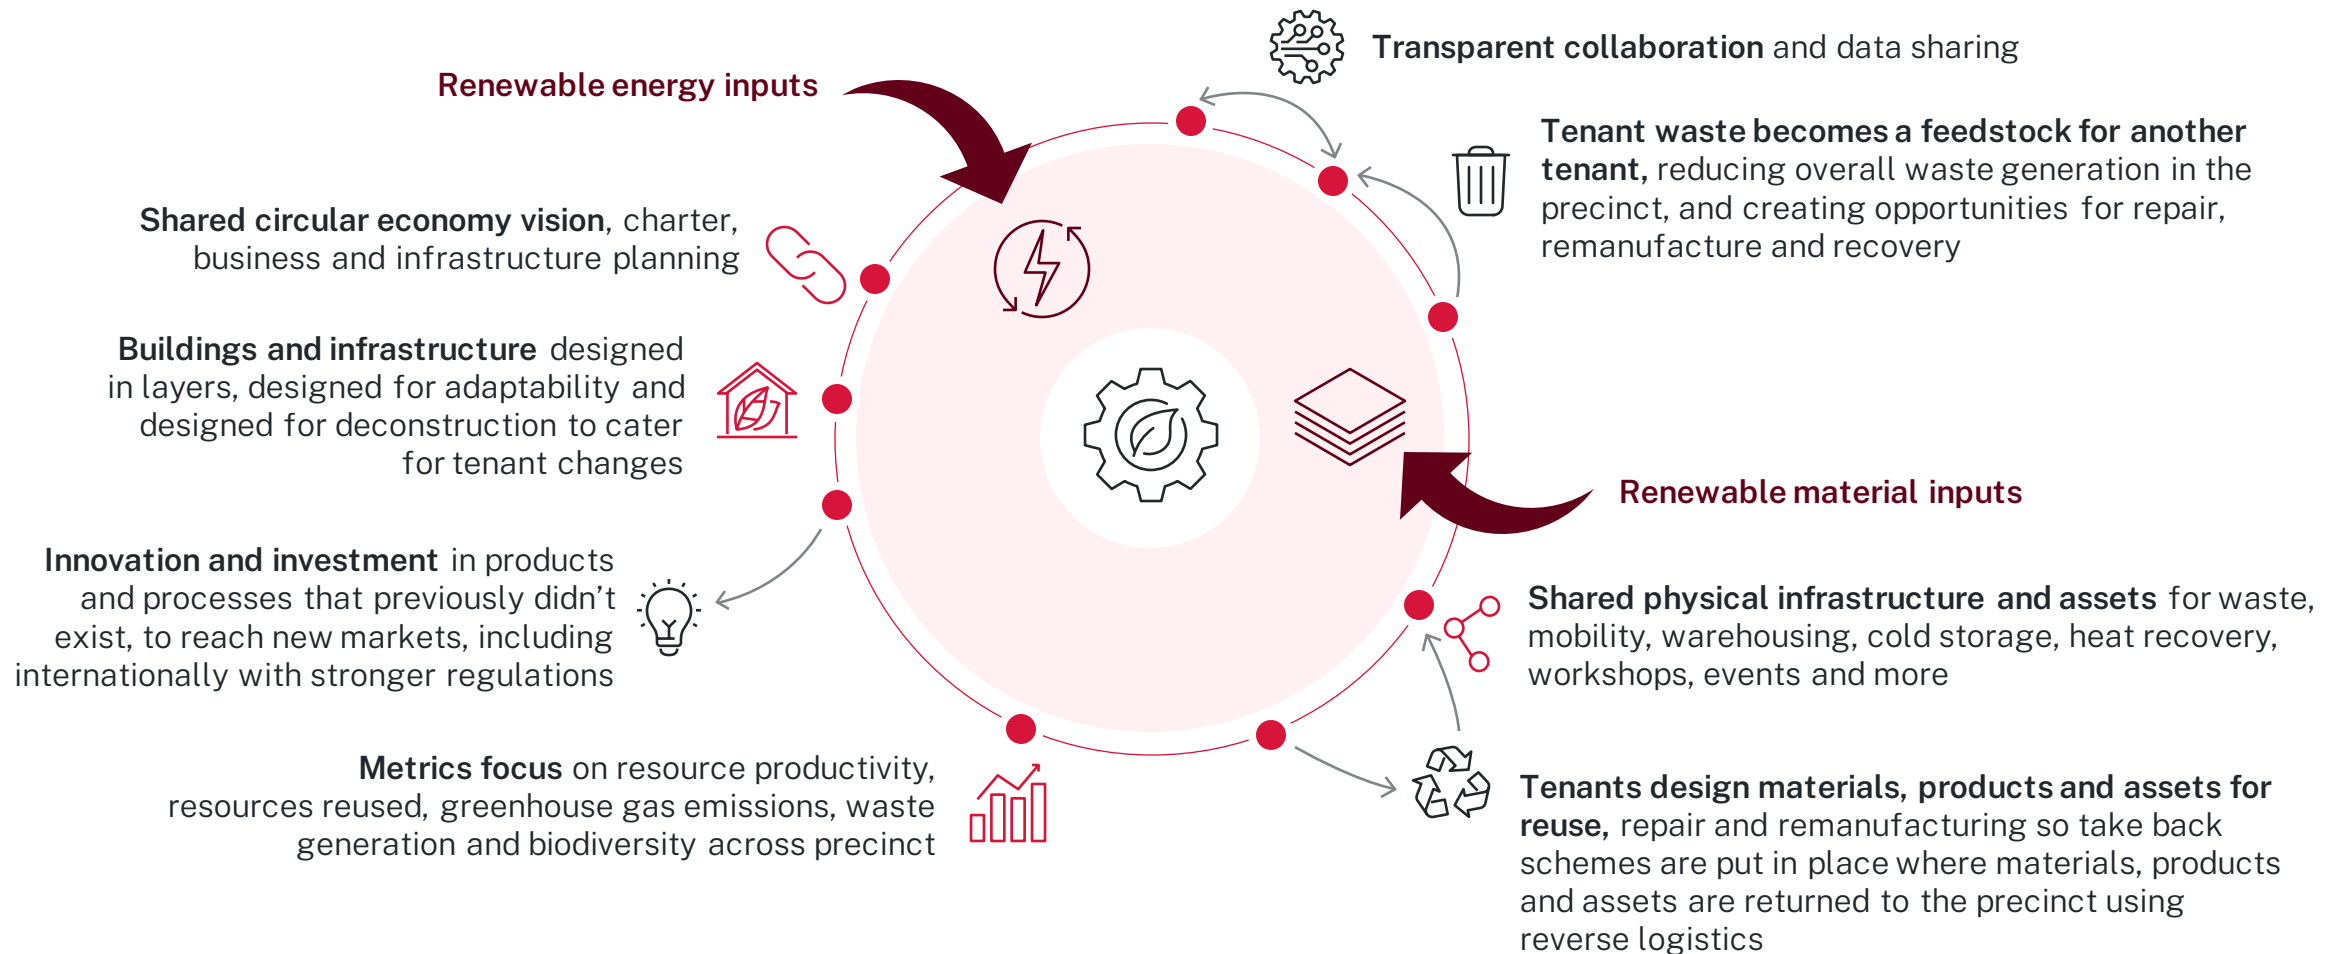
Transparent collaboration and data sharing

Renewable energy inputs

Tenant waste becomes a feedstock for another tenant, reducing overall waste generation in the precinct, and creating opportunities for repair, remanufacture and recovery

Shared circular economy vision, charter, business and infrastructure planning

Buildings and infrastructure designed in layers, designed for adaptability and designed for deconstruction to cater for tenant changes

Renewable material inputs

Innovation and investment in products and processes that previously didn't exist, to reach new markets, including internationally with stronger regulations

Shared physical infrastructure and assets for waste, mobility, warehousing, cold storage, heat recovery, workshops, events and more

Metrics focus on resource productivity, resources reused, greenhouse gas emissions, waste generation and biodiversity across precinct

Tenants design materials, products and assets for reuse, repair and remanufacturing so take back schemes are put in place where materials, products and assets are returned to the precinct using reverse logistics